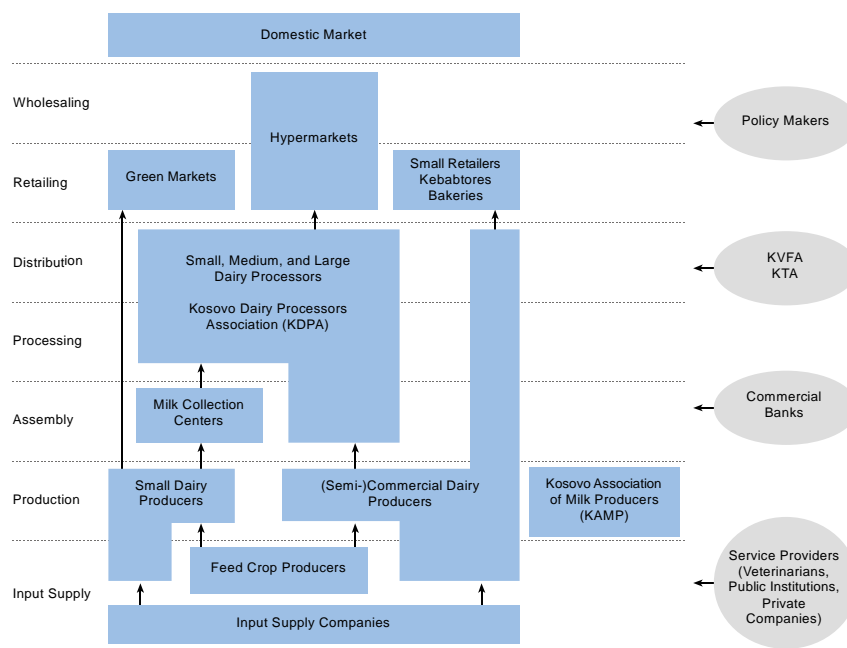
Domestic Market

Wholesaling

Hypermarkets

Policy Makers

Retailing

Green Markets

Small Retailers
Kebabtores
Bakeries

Distribution

Small, Medium, and Large Dairy Processors

Kosovo Dairy Processors Association (KDPA)

KVFA
KTA

Processing

Assembly

Milk Collection Centers

Commercial Banks

Production

Small Dairy Producers

(Semi-)Commercial Dairy Producers

Kosovo Association of Milk Producers (KAMP)

Input Supply

Feed Crop Producers

Service Providers (Veterinarians, Public Institutions, Private Companies)

Input Supply Companies